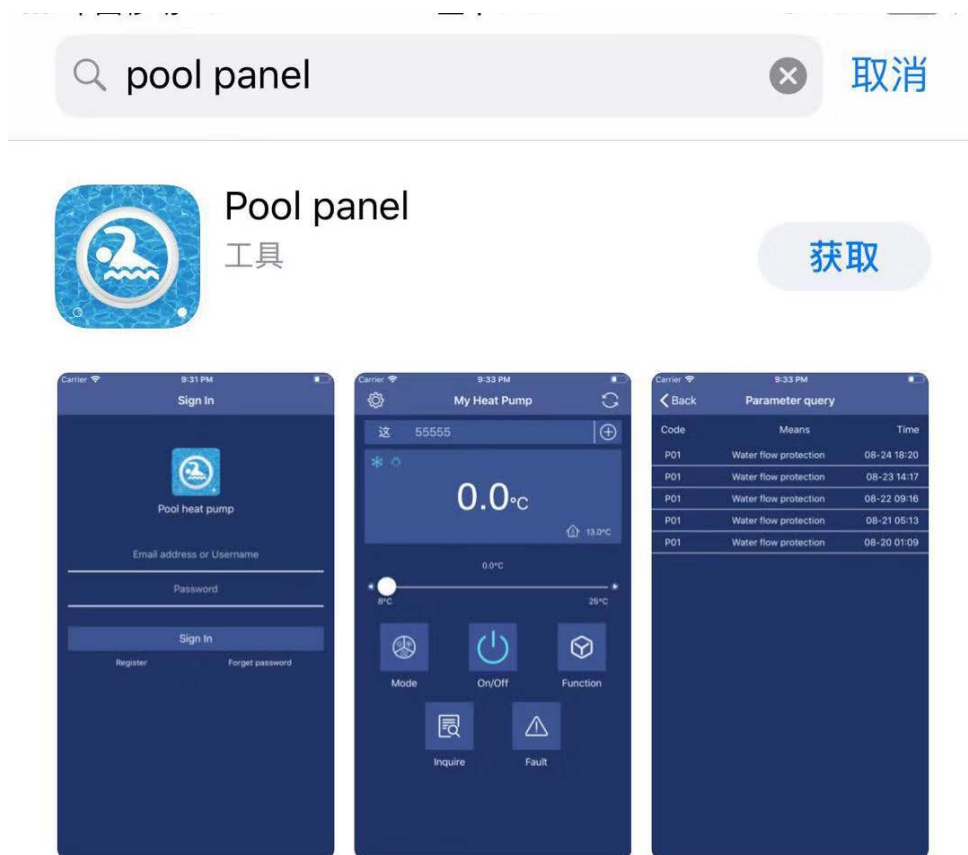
pool panel

取消

Pool panel

工具

获取

Carrier 9:31 PM

Sign In

Pool heat pump

Email address or Username

Password

Sign In

Register

Forget password

Carrier 9:33 PM

My Heat Pump

这 55555

0.0°C

13.0°C

0.0°C

8°C

25°C

Mode

On/Off

Function

Inquire

Fault

Carrier 9:33 PM

Back

Parameter query

| Code | Means | Time |
|---|---|---|
| P01 | Water flow protection | 08-24 18:20 |
| P01 | Water flow protection | 08-23 14:17 |
| P01 | Water flow protection | 08-22 09:16 |
| P01 | Water flow protection | 08-21 05:13 |
| P01 | Water flow protection | 08-20 01:09 |